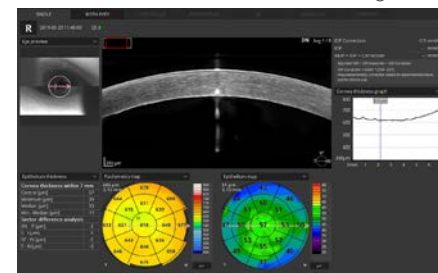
R

Eye preview

Epithelium thickness

Cornea thickness within 7 mm

Central [µm]

Minimum [µm]

Median [µm]

Max. Median [µm]

Sector difference analysis

Pachymetry map

Epithelium map

Cornea thickness graph

IOP Correction

IOP

OD

500 µm